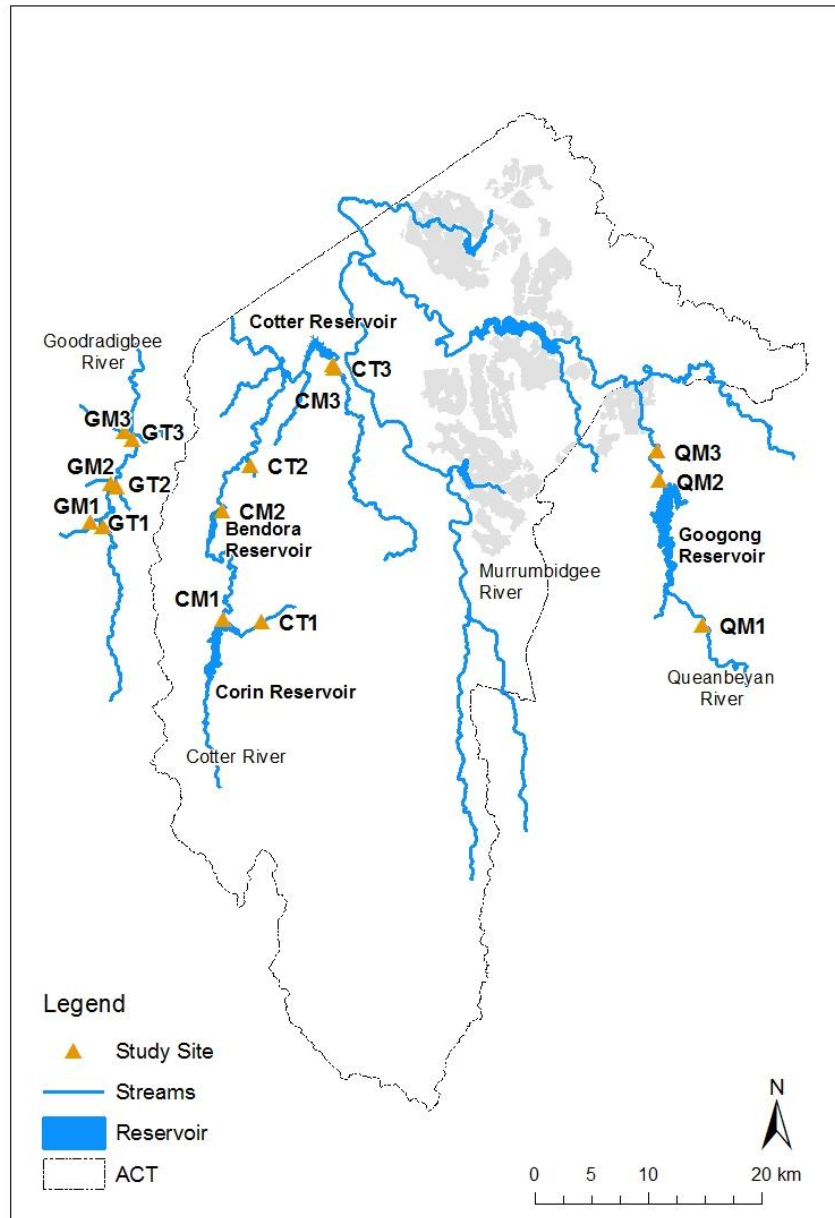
Goodradigbee River

Cotter Reservoir

CT3

CM3

GM3

GT3

GM2

GT2

GM1

GT1

CT2

CM2

Bendora Reservoir

CM1

CT1

Corin Reservoir

Cotter River

Murrumbidgee River

QM3

QM2

Googong Reservoir

QM1

Queanbeyan River

Legend

Study Site

Streams

Reservoir

ACT

N

0 5 10 20 km